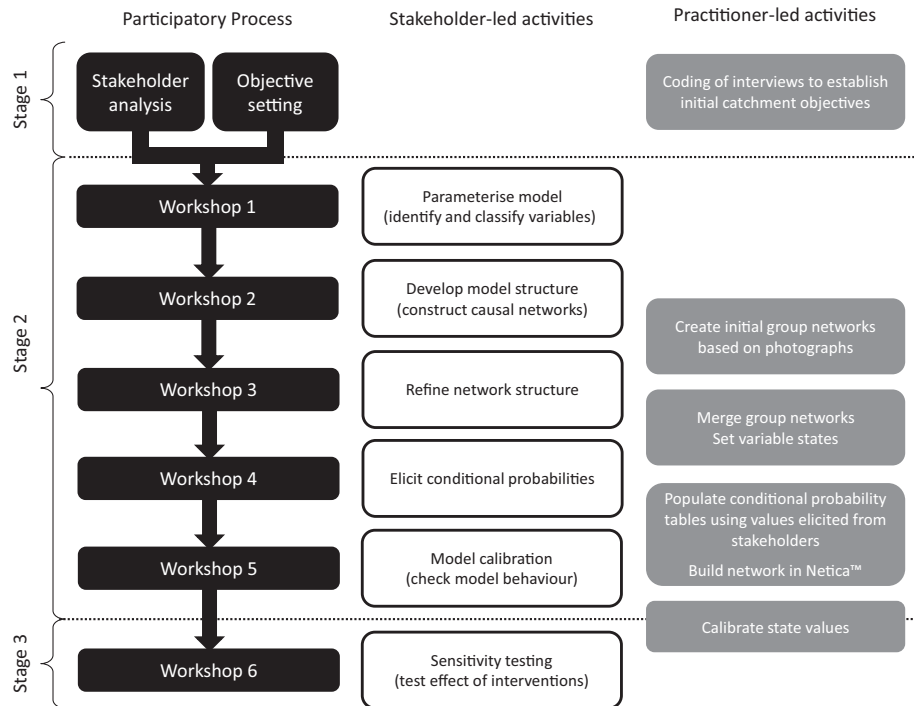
Participatory Process

Stakeholder-led activities

Practitioner-led activities

Stage 1

Stakeholder analysis

Objective setting

Coding of interviews to establish initial catchment objectives

Stage 2

Workshop 1

Parameterise model (identify and classify variables)

Workshop 2

Develop model structure (construct causal networks)

Create initial group networks based on photographs

Workshop 3

Refine network structure

Merge group networks
Set variable states

Workshop 4

Elicit conditional probabilities

Populate conditional probability tables using values elicited from stakeholders

Build network in Netica™

Workshop 5

Model calibration (check model behaviour)

Calibrate state values

Stage 3

Workshop 6

Sensitivity testing (test effect of interventions)